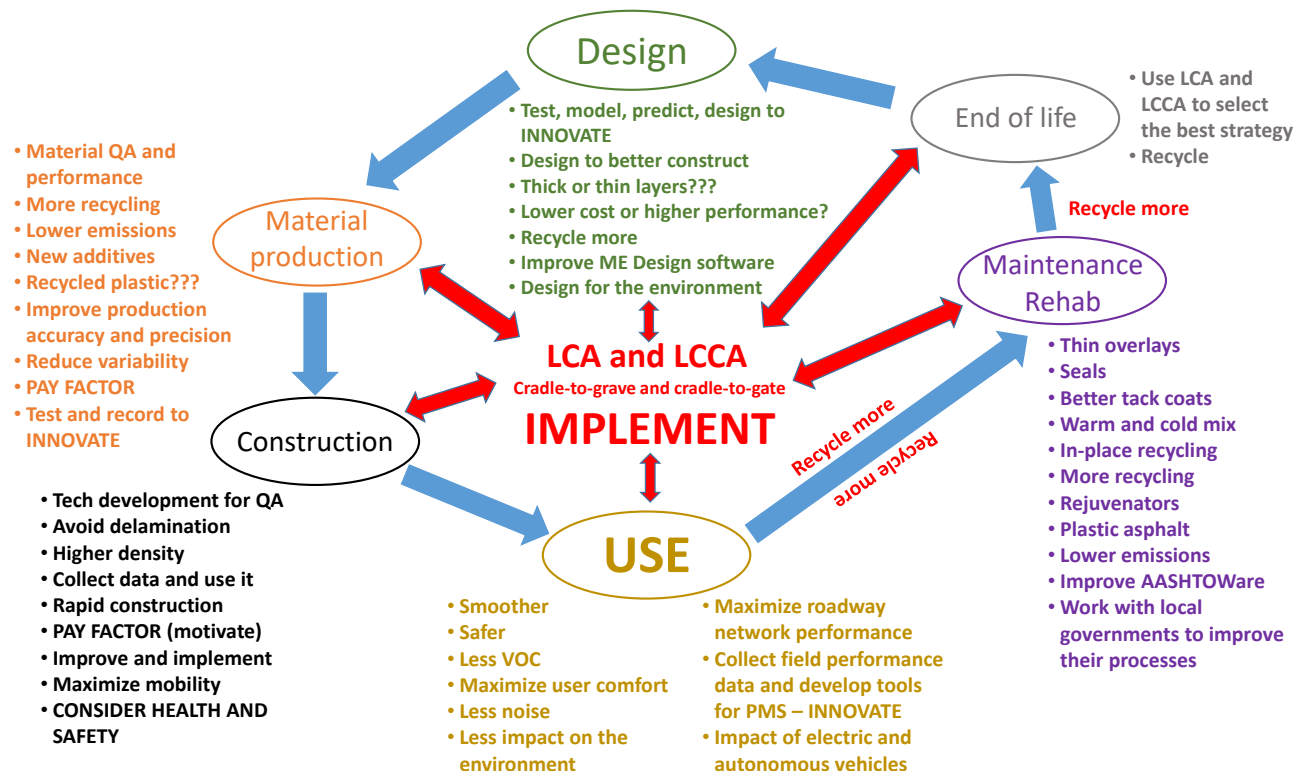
Design

• Test, model, predict, design to INNOVATE
• Design to better construct
• Thick or thin layers???
• Lower cost or higher performance?
• Recycle more
• Improve ME Design software
• Design for the environment

End of life

• Use LCA and LCCA to select the best strategy
• Recycle

• Material QA and performance
• More recycling
• Lower emissions
• New additives
• Recycled plastic???
• Improve production accuracy and precision
• Reduce variability
• PAY FACTOR
• Test and record to INNOVATE

Material production

Recycle more

Maintenance Rehab

LCA and LCCA
Cradle-to-grave and cradle-to-gate
IMPLEMENT

Construction

• Thin overlays
• Seals
• Better tack coats
• Warm and cold mix
• In-place recycling
• More recycling
• Rejuvenators
• Plastic asphalt
• Lower emissions
• Improve AASHTOWare
• Work with local governments to improve their processes

Recycle more

Recycle more

• Tech development for QA
• Avoid delamination
• Higher density
• Collect data and use it
• Rapid construction
• PAY FACTOR (motivate)
• Improve and implement
• Maximize mobility
• CONSIDER HEALTH AND SAFETY

USE

• Smoother
• Safer
• Less VOC
• Maximize user comfort
• Less noise
• Less impact on the environment

• Maximize roadway network performance
• Collect field performance data and develop tools for PMS – INNOVATE
• Impact of electric and autonomous vehicles